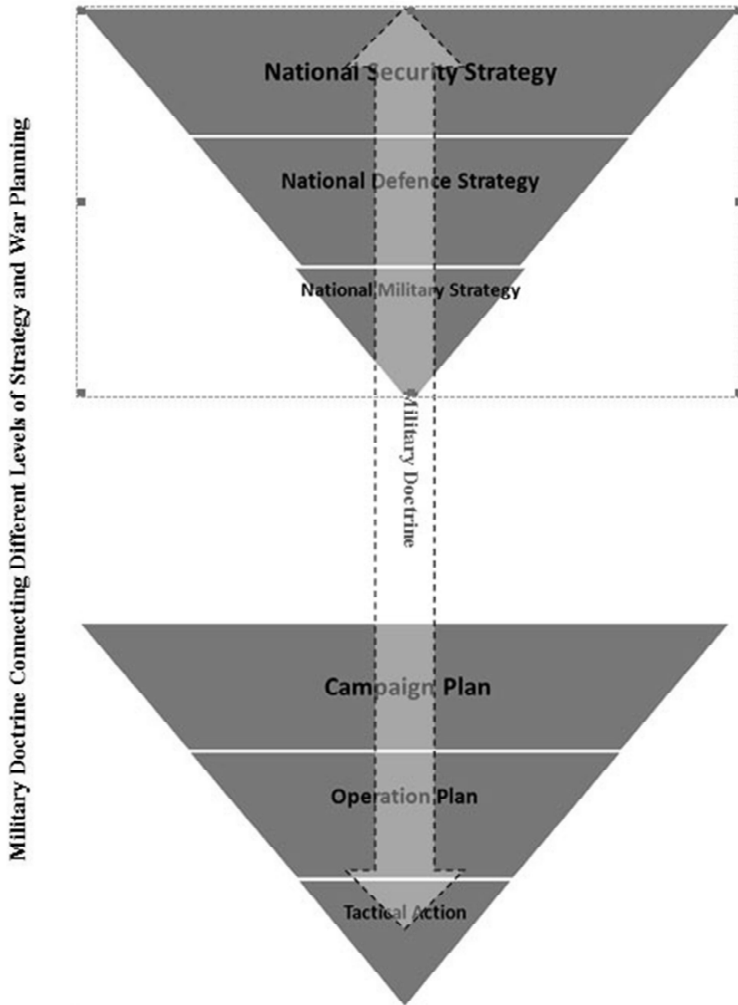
Military Doctrine Connecting Different Levels of Strategy and War Planning

National Security Strategy

National Defence Strategy

National Military Strategy

Military Doctrine

Campaign Plan

Operation Plan

Tactical Action